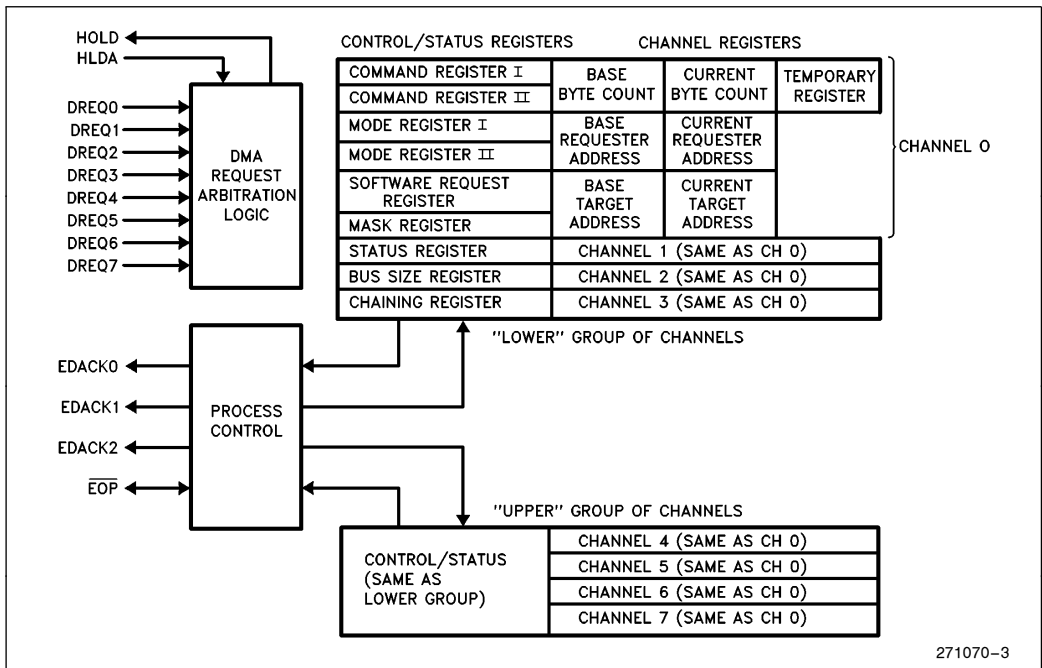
HOLD
HLDA
DREQ0
DREQ1
DREQ2
DREQ3
DREQ4
DREQ5
DREQ6
DREQ7

DMA REQUEST ARBITRATION LOGIC

CONTROL/STATUS REGISTERS

CHANNEL REGISTERS

| COMMAND REGISTER I / COMMAND REGISTER II | BASE BYTE COUNT | CURRENT BYTE COUNT | TEMPORARY REGISTER |
|---|---|---|---|
| MODE REGISTER I / MODE REGISTER II | BASE REQUESTER ADDRESS | CURRENT REQUESTER ADDRESS | |
| SOFTWARE REQUEST REGISTER / MASK REGISTER | BASE TARGET ADDRESS | CURRENT TARGET ADDRESS | |
| STATUS REGISTER | CHANNEL 1 (SAME AS CH 0) | | |
| BUS SIZE REGISTER | CHANNEL 2 (SAME AS CH 0) | | |
| CHAINING REGISTER | CHANNEL 3 (SAME AS CH 0) | | |

CHANNEL 0

"LOWER" GROUP OF CHANNELS

EDACK0
EDACK1
EDACK2
$\overline{EOP}$

PROCESS CONTROL

"UPPER" GROUP OF CHANNELS

| CONTROL/STATUS (SAME AS LOWER GROUP) | CHANNEL 4 (SAME AS CH 0) |
|---|---|
| | CHANNEL 5 (SAME AS CH 0) |
| | CHANNEL 6 (SAME AS CH 0) |
| | CHANNEL 7 (SAME AS CH 0) |

271070–3